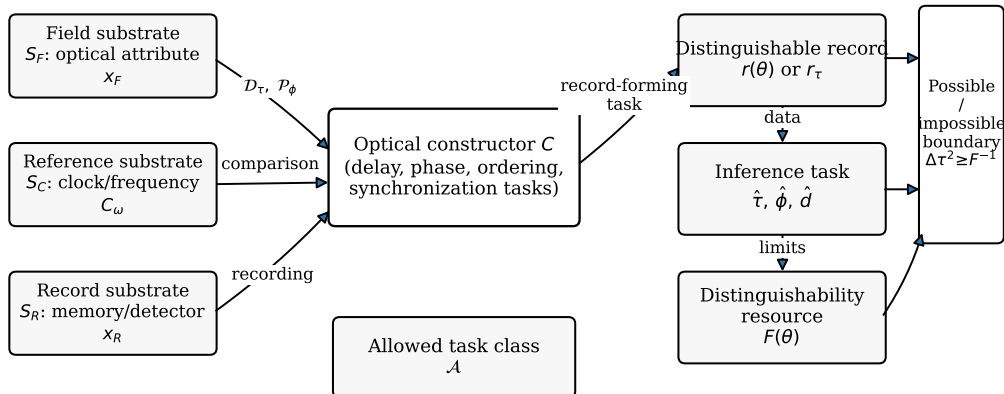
Field substrate
$S_F$: optical attribute
$x_F$

$\mathcal{D}_\tau$, $\mathcal{P}_\phi$

Reference substrate
$S_C$: clock/frequency
$C_\omega$

comparison

Record substrate
$S_R$: memory/detector
$x_R$

recording

Optical constructor $C$
(delay, phase, ordering,
synchronization tasks)

Allowed task class
$\mathcal{A}$

record-forming
task

Distinguishable record
$r(\theta)$ or $r_\tau$

data

Inference task
$\hat{\tau}$, $\hat{\phi}$, $\hat{d}$

limits

Distinguishability
resource
$F(\theta)$

Possible
/
impossible
boundary
$\Delta\tau^2 \geq F^{-1}$